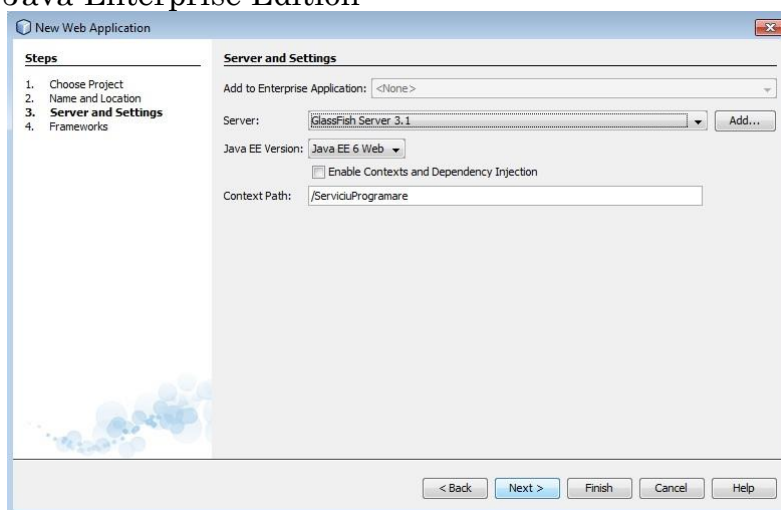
Java Enterprise Edition

New Web Application

Steps

1. Choose Project
2. Name and Location
3. Server and Settings
4. Frameworks

Server and Settings

Add to Enterprise Application: <None>

Server: GlassFish Server 3.1 Add...

Java EE Version: Java EE 6 Web

Enable Contexts and Dependency Injection

Context Path: /ServiciuProgramare

< Back Next > Finish Cancel Help